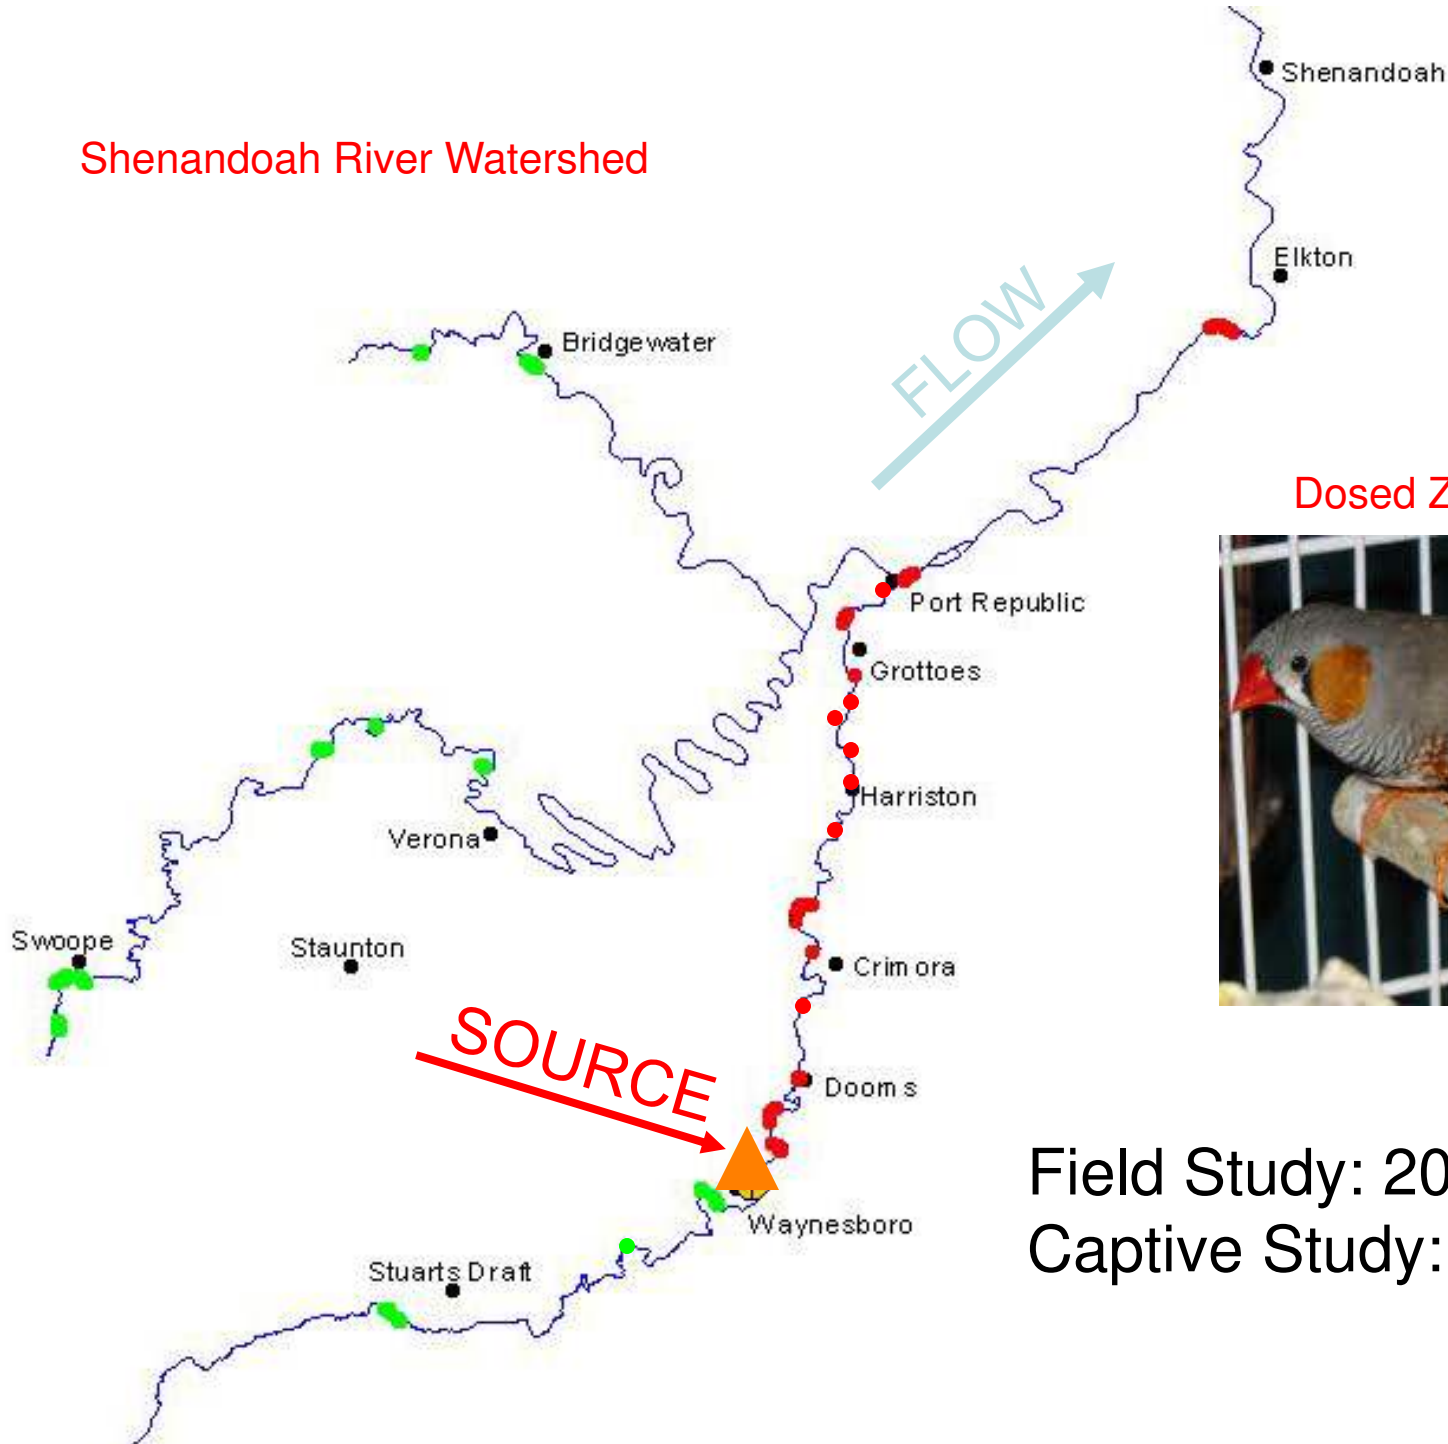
Shenandoah River Watershed

Shenandoah

Elkton

Bridgewater

FLOW

Dosed Z

Port Republic

Grottoes

Harriston

Verona

Swoope

Staunton

Crimora

SOURCE

Dooms

Waynesboro

Stuarts Draft

Field Study: 20
Captive Study: